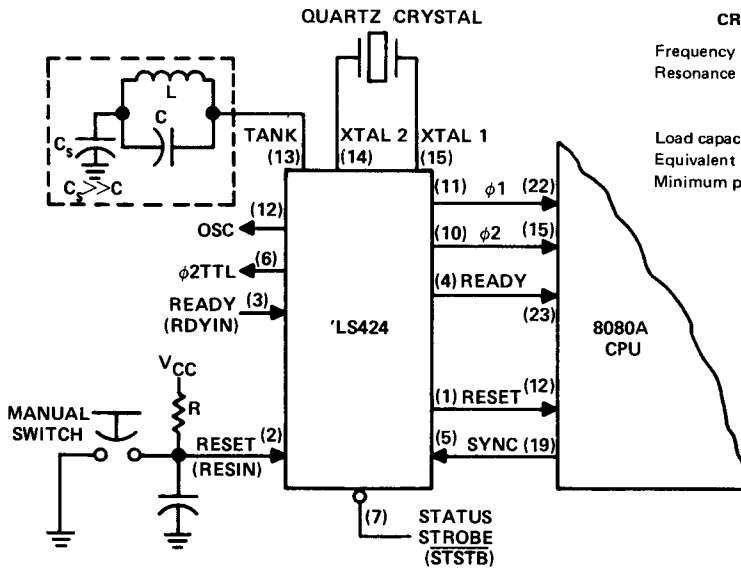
QUARTZ CRYSTAL

CR

Frequency
Resonance

Load capac
Equivalent
Minimum p

L

C

$C_s$

$C_s >> C$

TANK (13)

XTAL 2 (14)

XTAL 1 (15)

(11) $\phi1$ (22)

(10) $\phi2$ (15)

(4) READY

(23)

(12) OSC

(6) $\phi$2TTL

READY (3) (RDYIN)

'LS424

8080A CPU

$V_{CC}$

R

MANUAL SWITCH

RESET (2) (RESIN)

(1) RESET (12)

(5) SYNC (19)

(7) STATUS STROBE ($\overline{STSTB}$)